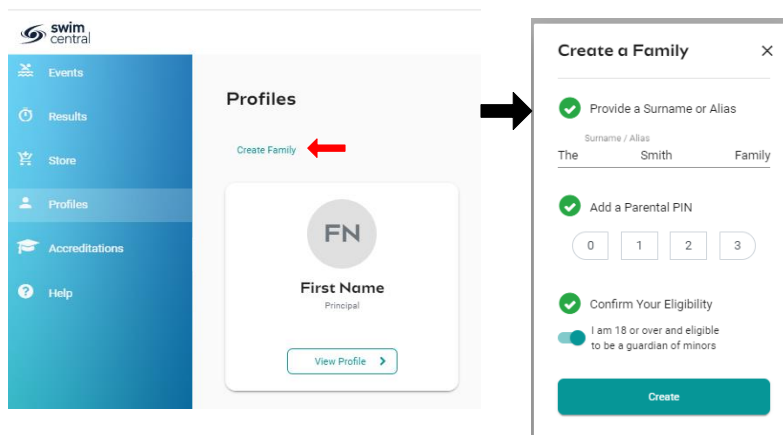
swim central

Events

Results

Store

Profiles

Accreditations

Help

Profiles

Create Family

FN

First Name

Principal

View Profile

Create a Family

Provide a Surname or Alias

Surname / Alias

The Smith Family

Add a Parental PIN

0 1 2 3

Confirm Your Eligibility

I am 18 or over and eligible to be a guardian of minors

Create